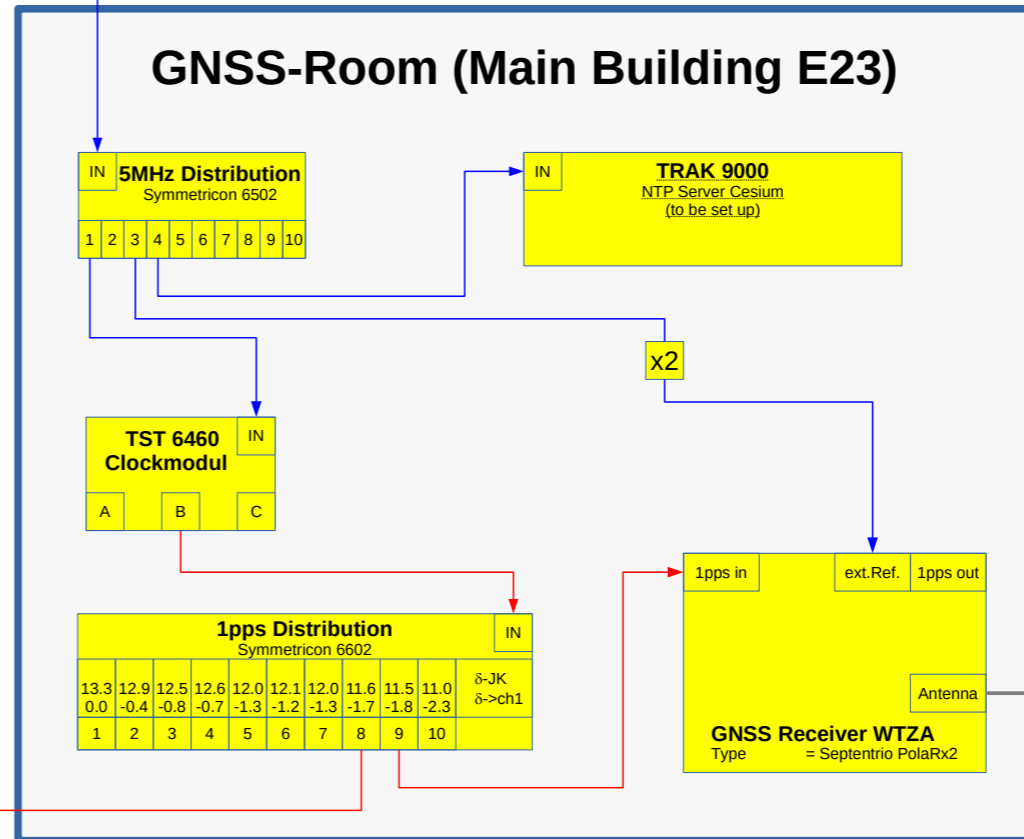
GNSS-Room (Main Building E23)

IN
5MHz Distribution
Symmetricon 6502

| 1 | 2 | 3 | 4 | 5 | 6 | 7 | 8 | 9 | 10 |
|---|---|---|---|---|---|---|---|---|---|

IN
TRAK 9000
NTP Server Cesium
(to be set up)

x2

TST 6460
Clockmodul
IN
A
B
C

1pps in
ext.Ref.
1pps out

1pps Distribution
Symmetricon 6602
IN

| 13.3 0.0 | 12.9 -0.4 | 12.5 -0.8 | 12.6 -0.7 | 12.0 -1.3 | 12.1 -1.2 | 12.0 -1.3 | 11.6 -1.7 | 11.5 -1.8 | 11.0 -2.3 | δ-JK δ->ch1 |
|---|---|---|---|---|---|---|---|---|---|---|
| 1 | 2 | 3 | 4 | 5 | 6 | 7 | 8 | 9 | 10 | |

Antenna

GNSS Receiver WTZA
Type = Septentrio PolaRx2